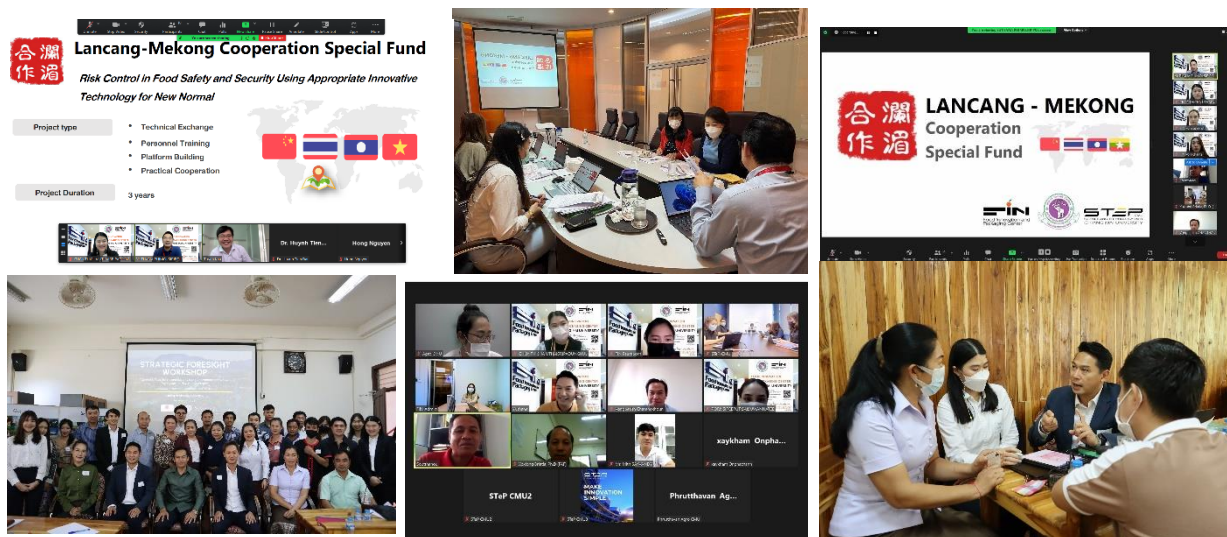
合瀾作湄 Lancang-Mekong Cooperation Special Fund

Risk Control in Food Safety and Security Using Appropriate Innovative Technology for New Normal

Project type
- Technical Exchange
- Personnel Training
- Platform Building
- Practical Cooperation

Project Duration
3 years

Dr. Huynh Tim...
Hong Nguyen

合瀾作湄 LANCANG - MEKONG Cooperation Special Fund

STeP

STRATEGIC FORESIGHT WORKSHOP

xaykham Onpha...
STeP CMU2
MAKE INNOVATION SIMPLE
Phrutthavan Ag...